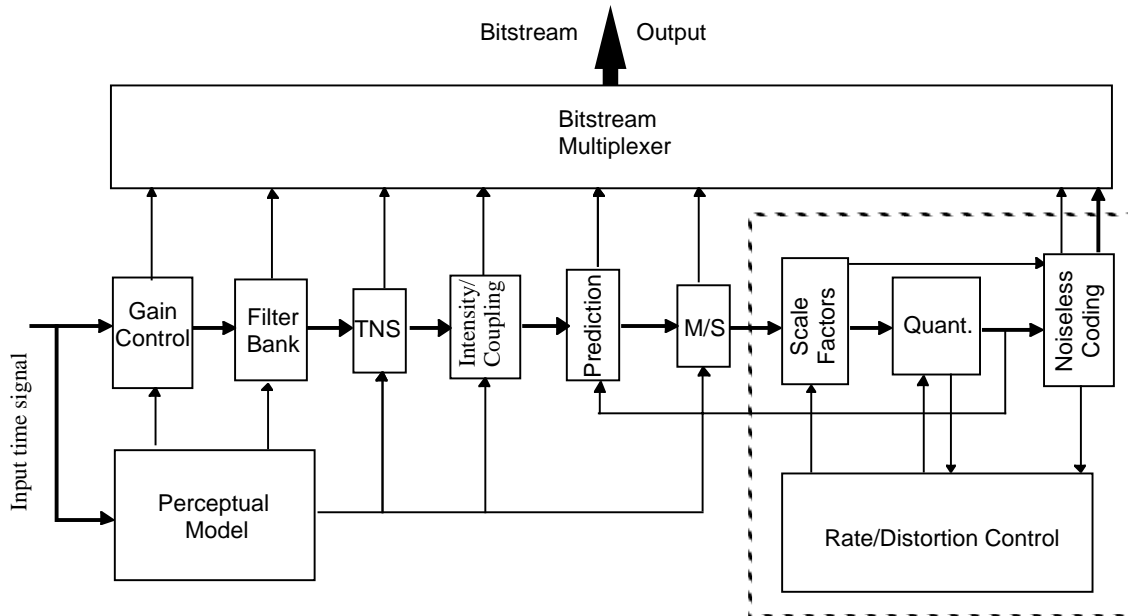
Bitstream Output

Bitstream Multiplexer

Input time signal

Gain Control

Filter Bank

TNS

Intensity/ Coupling

Prediction

M/S

Scale Factors

Quant.

Noiseless Coding

Perceptual Model

Rate/Distortion Control